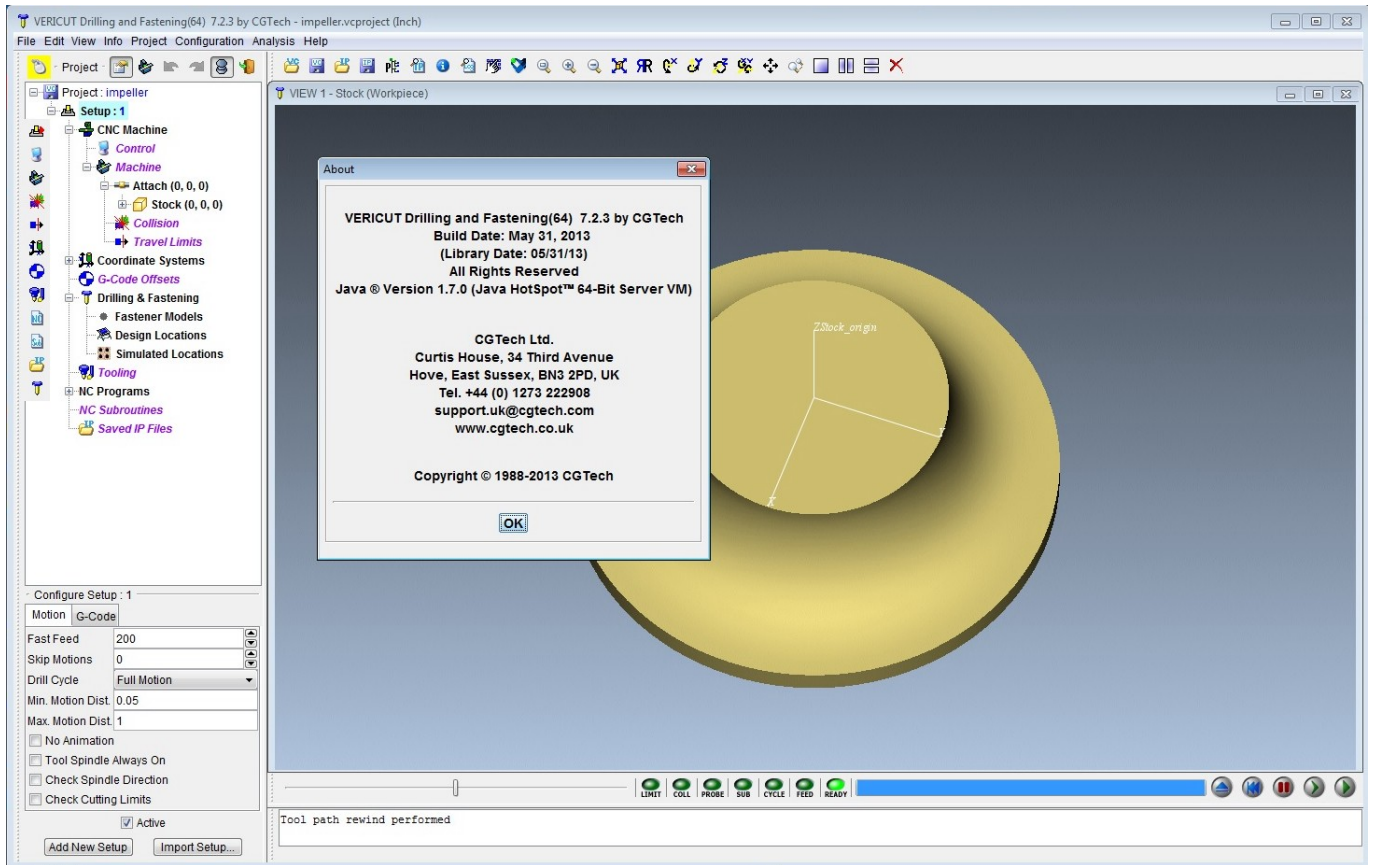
VERICUT Drilling and Fastening(64) 7.2.3 by CGTech - impeller.vcproject (Inch)

File Edit View Info Project Configuration Analysis Help

Project

Project : impeller
Setup : 1
CNC Machine
Control
Machine
Attach (0, 0, 0)
Stock (0, 0, 0)
Collision
Travel Limits
Coordinate Systems
G-Code Offsets
Drilling & Fastening
Fastener Models
Design Locations
Simulated Locations
Tooling
NC Programs
NC Subroutines
Saved IP Files

VIEW 1 - Stock (Workpiece)

About

VERICUT Drilling and Fastening(64) 7.2.3 by CGTech
Build Date: May 31, 2013
(Library Date: 05/31/13)
All Rights Reserved
Java ® Version 1.7.0 (Java HotSpot™ 64-Bit Server VM)

CGTech Ltd.
Curtis House, 34 Third Avenue
Hove, East Sussex, BN3 2PD, UK
Tel. +44 (0) 1273 222908
support.uk@cgtech.com
www.cgtech.co.uk

Copyright © 1988-2013 CGTech

OK

ZStock_origin
Y
X

Configure Setup : 1
Motion G-Code

| | |
|---|---|
| Fast Feed | 200 |
| Skip Motions | 0 |
| Drill Cycle | Full Motion |
| Min. Motion Dist. | 0.05 |
| Max. Motion Dist. | 1 |

No Animation
Tool Spindle Always On
Check Spindle Direction
Check Cutting Limits
Active
Add New Setup
Import Setup...

LIMIT COLL PROBE SUB CYCLE FEED READY

Tool path rewind performed